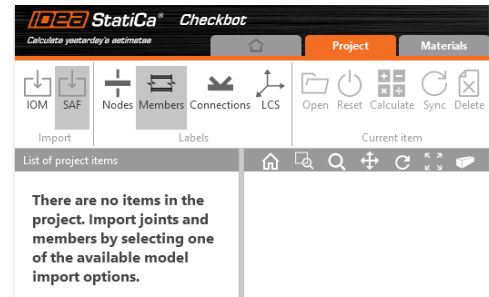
IDEA StatiCa® Checkbot
Calculate yesterday's estimates

Project
Materials

IOM
SAF
Import

Nodes
Members
Connections
LCS
Labels

Open
Reset
Calculate
Sync
Delete
Current item

List of project items

There are no items in the project. Import joints and members by selecting one of the available model import options.